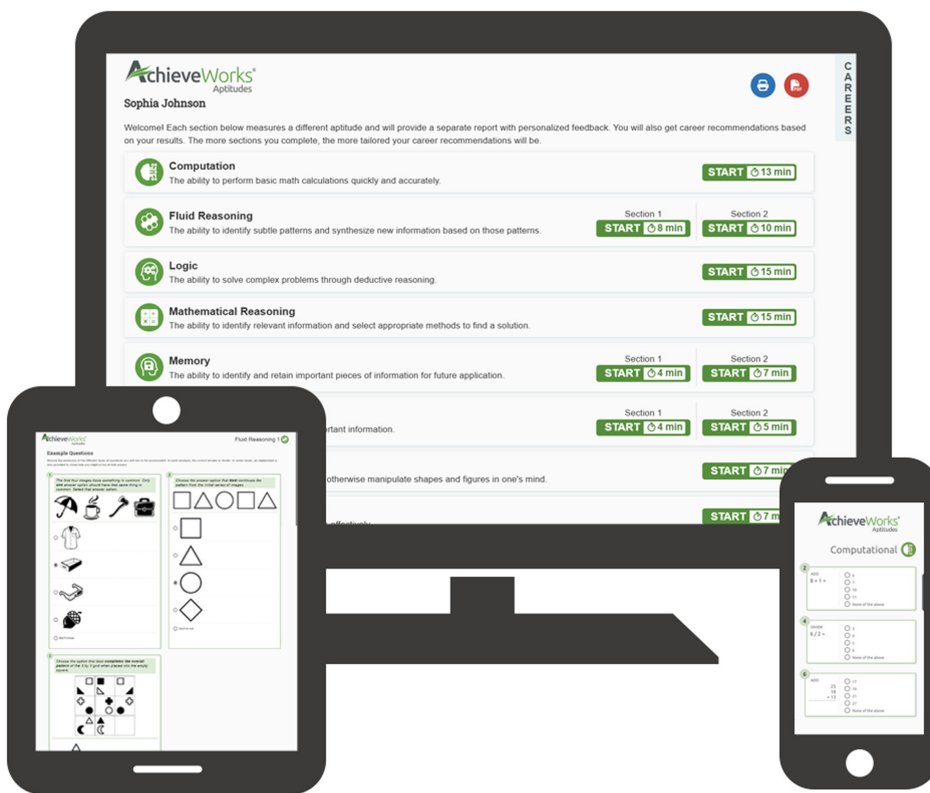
AchieveWorks Aptitudes

Sophia Johnson

CAREERS

Welcome! Each section below measures a different aptitude and will provide a separate report with personalized feedback. You will also get career recommendations based on your results. The more sections you complete, the more tailored your career recommendations will be.

Computation
The ability to perform basic math calculations quickly and accurately.
START 13 min

Fluid Reasoning
The ability to identify subtle patterns and synthesize new information based on those patterns.
Section 1 START 8 min
Section 2 START 10 min

Logic
The ability to solve complex problems through deductive reasoning.
START 15 min

Mathematical Reasoning
The ability to identify relevant information and select appropriate methods to find a solution.
START 15 min

Memory
The ability to identify and retain important pieces of information for future application.
Section 1 START 4 min
Section 2 START 7 min

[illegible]ortant information.
Section 1 START 4 min
Section 2 START 5 min

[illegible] otherwise manipulate shapes and figures in one's mind.
START 7 min

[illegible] effectively.
START 7 m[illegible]

AchieveWorks Aptitudes
Fluid Reasoning 1

Example Questions

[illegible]

1 The first four images have something in common. Only one answer option should have that same thing in common. Select that answer option.

2 Choose the answer option that best continues the pattern from the initial series of images.

3 Choose the option that best completes the overall pattern of the 3 by 3 grid when placed into the empty square.

AchieveWorks Aptitudes
Computational

2 ADD
8 + 1 =
6
7
10
11
None of the above

4 DIVIDE
6 / 2 =
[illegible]
None of the above

6 ADD
23
18
+ 13
17
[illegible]
21
27
None of the above